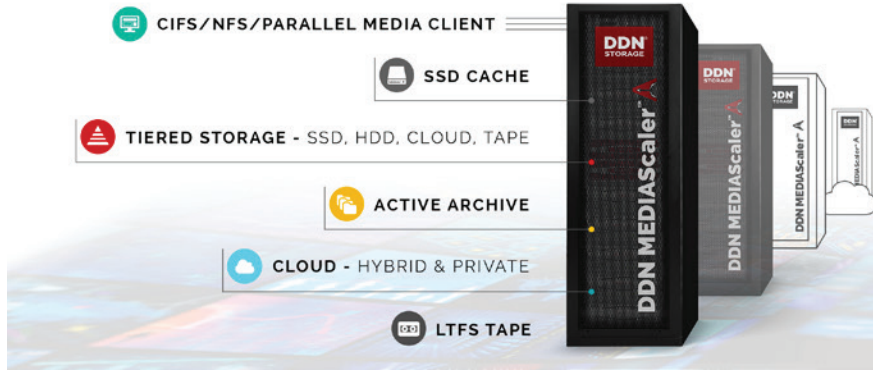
CIFS/NFS/PARALLEL MEDIA CLIENT

SSD CACHE

TIERED STORAGE - SSD, HDD, CLOUD, TAPE

ACTIVE ARCHIVE

CLOUD - HYBRID & PRIVATE

LTFS TAPE

DDN STORAGE

DDN MEDIAScaler™

DDN STORAGE

DDN MEDIAScaler™

DDN STORAGE

DDN MEDIAScaler™

DDN

DDN MEDIAScaler™